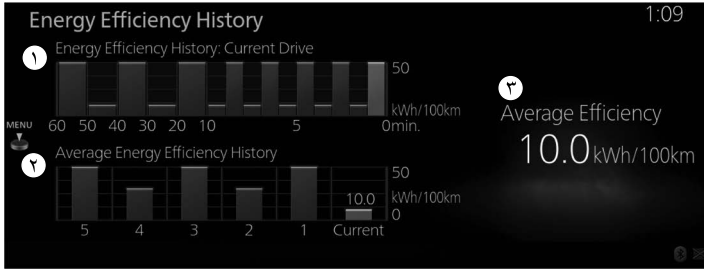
Energy Efficiency History

1:09

١ Energy Efficiency History: Current Drive

50

kWh/100km

60 50 40 30 20 10 5 0min.

MENU

٢ Average Energy Efficiency History

50

10.0 kWh/100km

0

5 4 3 2 1 Current

٣

Average Efficiency

10.0kWh/100km